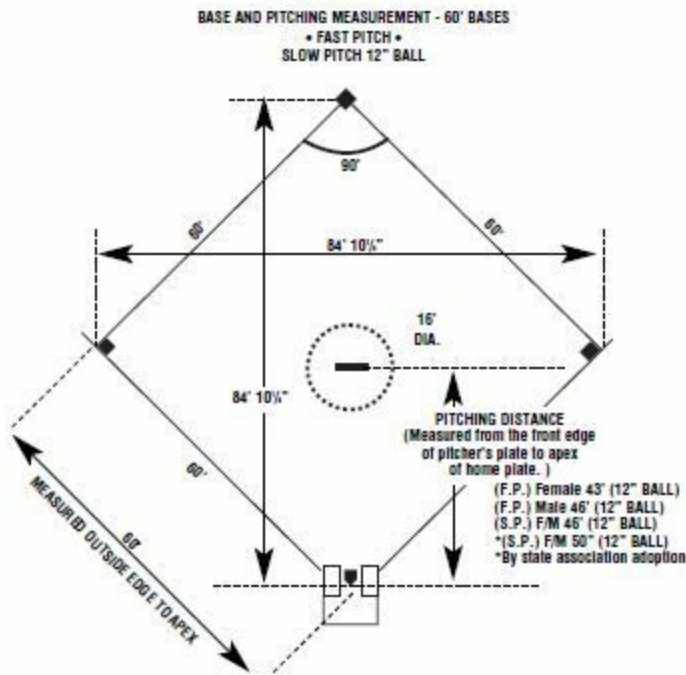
BASE AND PITCHING MEASUREMENT - 60' BASES
• FAST PITCH •
SLOW PITCH 12" BALL

90'

60'

60'

84' 10¼"

16'
DIA.

84' 10¼"

PITCHING DISTANCE
(Measured from the front edge of pitcher's plate to apex of home plate. )

60'

(F.P.) Female 43' (12" BALL)
(F.P.) Male 46' (12" BALL)
(S.P.) F/M 46' (12" BALL)
*(S.P.) F/M 50" (12" BALL)
*By state association adoption

60'
MEASURED OUTSIDE EDGE TO APEX